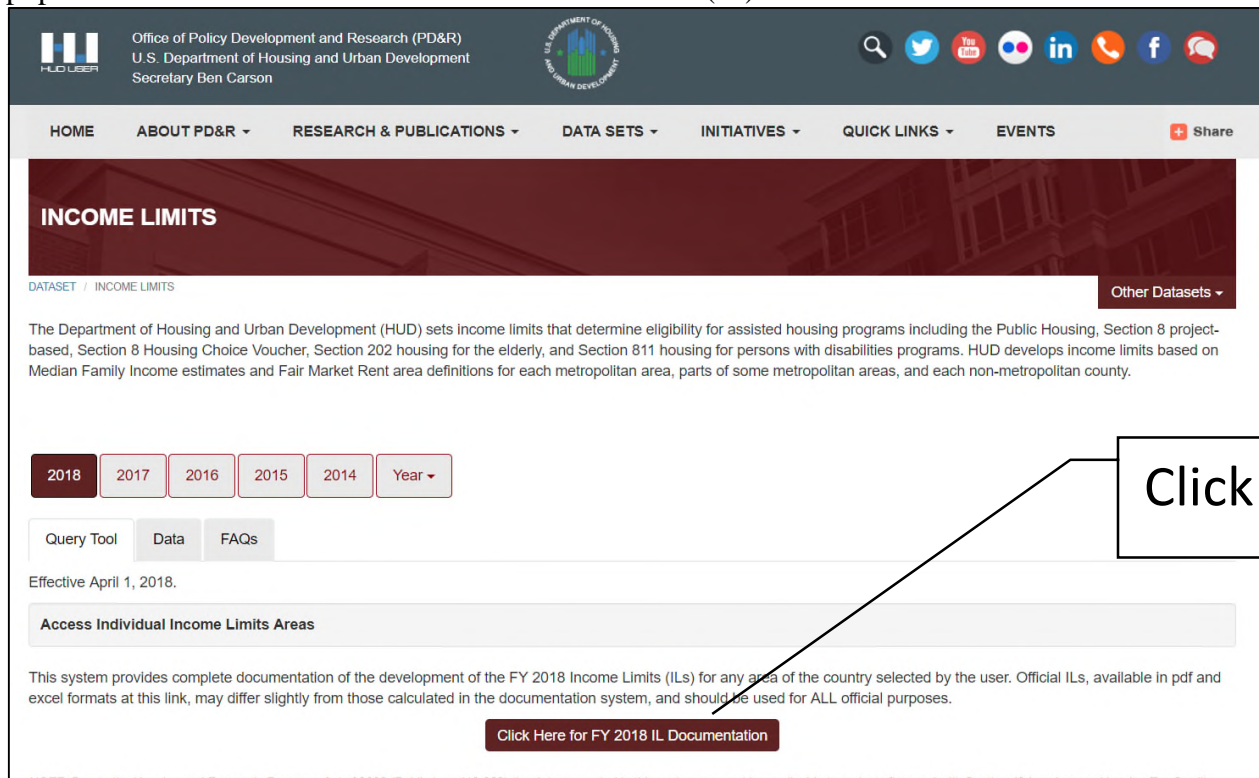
HUD USER

Office of Policy Development and Research (PD&R)
U.S. Department of Housing and Urban Development
Secretary Ben Carson

U.S. DEPARTMENT OF HOUSING AND URBAN DEVELOPMENT

HOME ABOUT PD&R RESEARCH & PUBLICATIONS DATA SETS INITIATIVES QUICK LINKS EVENTS Share

INCOME LIMITS

DATASET / INCOME LIMITS

Other Datasets

The Department of Housing and Urban Development (HUD) sets income limits that determine eligibility for assisted housing programs including the Public Housing, Section 8 project-based, Section 8 Housing Choice Voucher, Section 202 housing for the elderly, and Section 811 housing for persons with disabilities programs. HUD develops income limits based on Median Family Income estimates and Fair Market Rent area definitions for each metropolitan area, parts of some metropolitan areas, and each non-metropolitan county.

2018 2017 2016 2015 2014 Year

Click

Query Tool Data FAQs

Effective April 1, 2018.

Access Individual Income Limits Areas

This system provides complete documentation of the development of the FY 2018 Income Limits (ILs) for any area of the country selected by the user. Official ILs, available in pdf and excel formats at this link, may differ slightly from those calculated in the documentation system, and should be used for ALL official purposes.

Click Here for FY 2018 IL Documentation